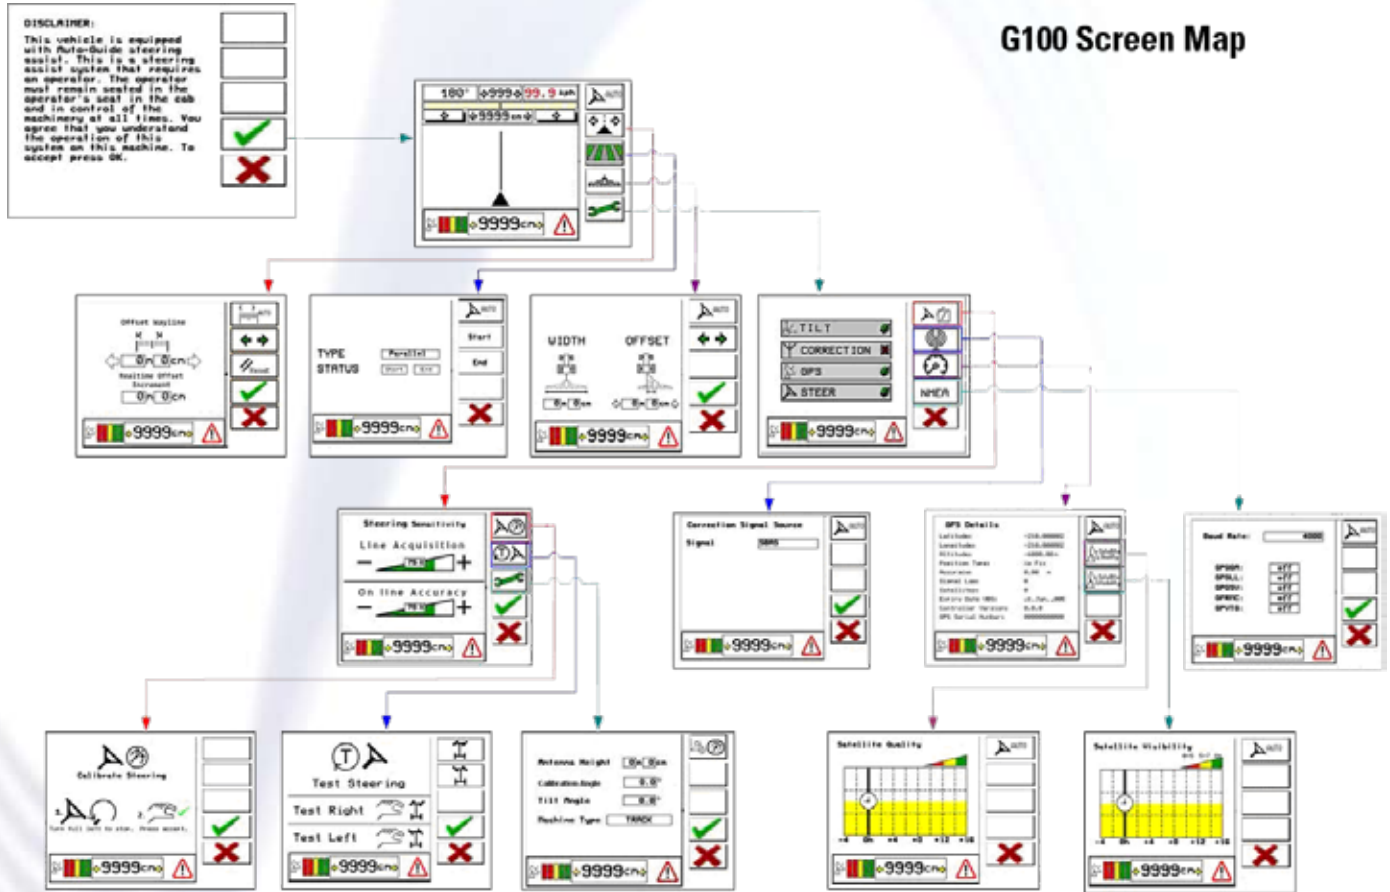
G100 Screen Map

DISCLAIMER:

This vehicle is equipped with Auto-Guide steering assist. This is a steering assist system that requires an operator. The operator must remain seated in the operator's seat in the cab and in control of the machinery at all times. You agree that you understand the operation of this system on this machine. To accept press OK.

180° 999 99.9 kph

9999cm

9999cm

Offset Wayline

0m 0cm

Wayline Offset Increment

0m 0cm

9999cm

TYPE Parallel
STATUS Start Ent

Start

End

9999cm

WIDTH OFFSET

0m 0cm

9999cm

TILT

CORRECTION

GPS

STEER

NMEA

9999cm

Steering Sensitivity

Line Acquisition

On line Accuracy

9999cm

Correction Signal Source

Signal SBAS

9999cm

GPS Details

9999cm

Baud Rate: 4800

GPGGA: off
GPGLL: off
GPGSV: off
GPRMC: off
GPVTG: off

9999cm

Calibrate Steering

9999cm

Test Steering

Test Right

Test Left

9999cm

Antenna Height 0m 0cm

Calibration Angle 0.0°

Tilt Angle 0.0°

Machine Type TRACK

9999cm

Satellite Quality

9999cm

Satellite Visibility

9999cm